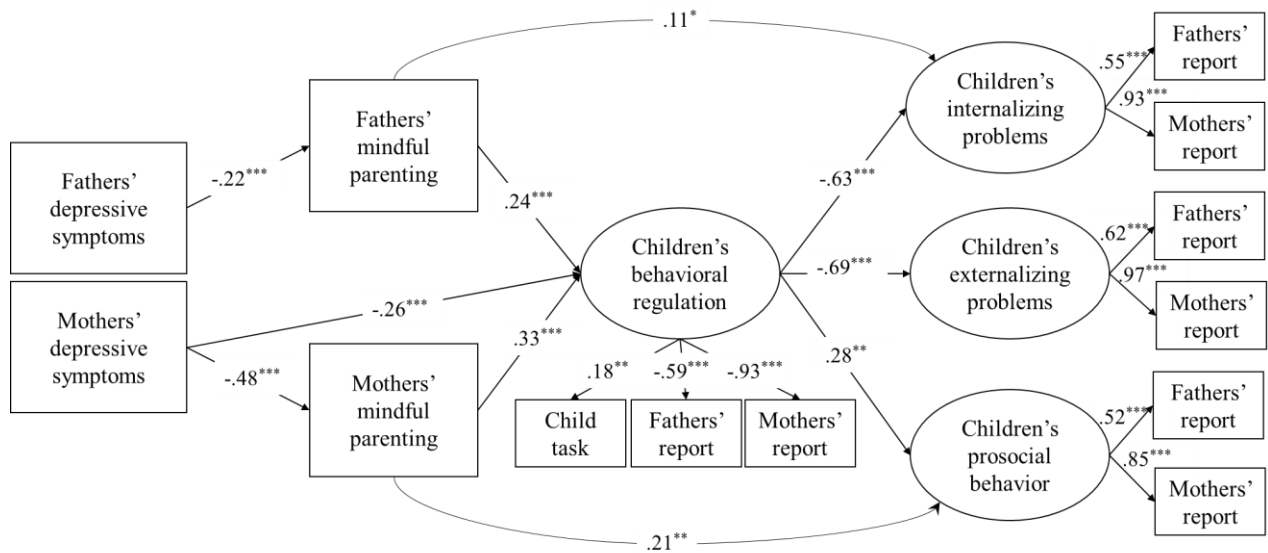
.11*

Fathers' depressive symptoms

-.22***

Fathers' mindful parenting

.24***

Mothers' depressive symptoms

-.26***

-.48***

Mothers' mindful parenting

.33***

Children's behavioral regulation

.18**

-.59***

-.93***

Child task

Fathers' report

Mothers' report

-.63***

-.69***

.28**

Children's internalizing problems

.55***

.93***

Fathers' report

Mothers' report

Children's externalizing problems

.62***

.97***

Fathers' report

Mothers' report

Children's prosocial behavior

.52***

.85***

Fathers' report

Mothers' report

.21**